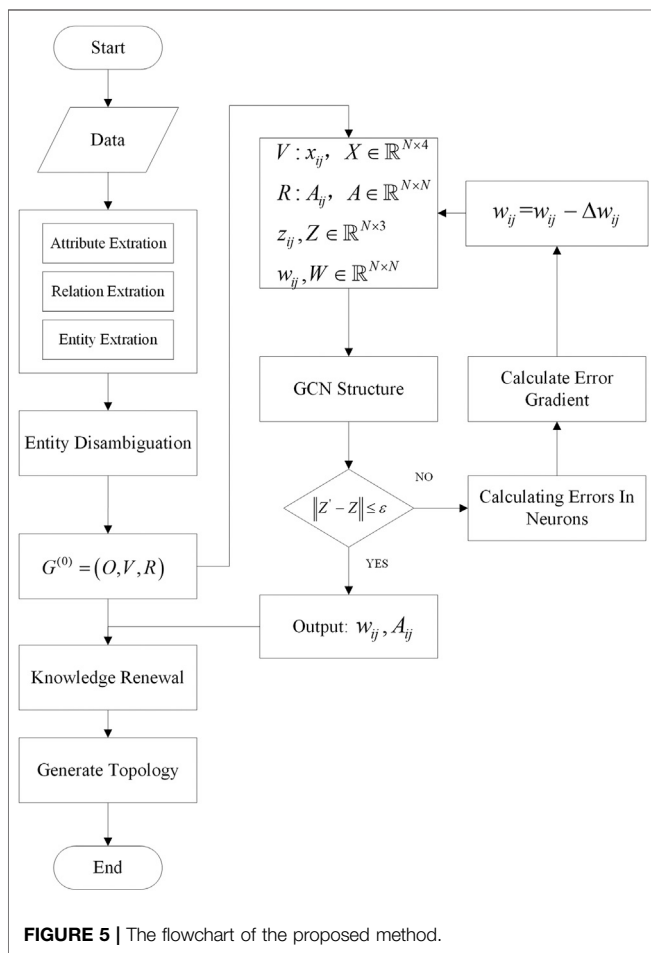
Start

Data

Attribute Extration

Relation Extration

Entity Extration

Entity Disambiguation

$G^{(0)} = (O, V, R)$

$V: x_{ij},\ \ X \in \mathbb{R}^{N\times 4}$
$R: A_{ij},\ \ A \in \mathbb{R}^{N\times N}$
$z_{ij}, Z \in \mathbb{R}^{N\times 3}$
$w_{ij}, W \in \mathbb{R}^{N\times N}$

$w_{ij} = w_{ij} - \Delta w_{ij}$

GCN Structure

Calculate Error Gradient

NO

$\left\| Z^{'} - Z \right\| \le \varepsilon$

Calculating Errors In Neurons

YES

Output: $w_{ij}, A_{ij}$

Knowledge Renewal

Generate Topology

End

FIGURE 5 | The flowchart of the proposed method.